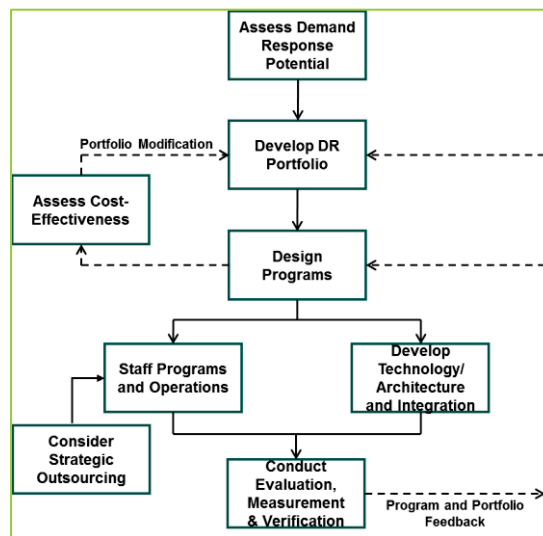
Assess Demand Response Potential

Portfolio Modification

Develop DR Portfolio

Assess Cost-Effectiveness

Design Programs

Staff Programs and Operations

Develop Technology/ Architecture and Integration

Consider Strategic Outsourcing

Conduct Evaluation, Measurement & Verification

Program and Portfolio Feedback